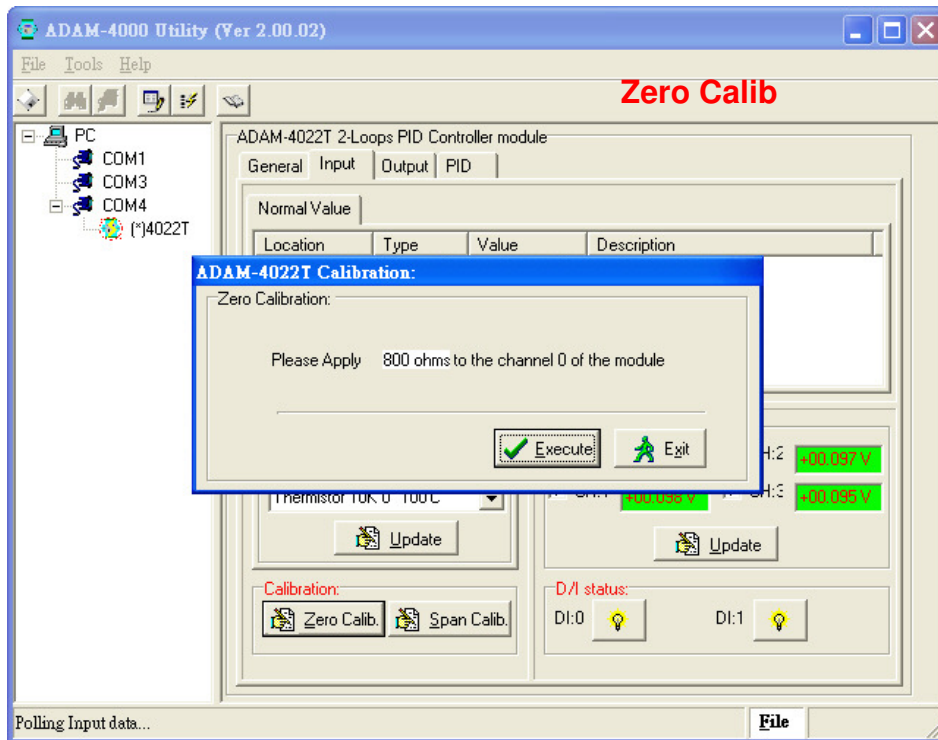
ADAM-4000 Utility (Ver 2.00.02)

File Tools Help

Zero Calib

PC
COM1
COM3
COM4
(*)4022T

ADAM-4022T 2-Loops PID Controller module

General Input Output PID

Normal Value

| Location | Type | Value | Description |
|---|---|---|---|

ADAM-4022T Calibration:

Zero Calibration:

Please Apply 800 ohms to the channel 0 of the module

Execute Exit

CH:2 +00.097 V
CH:1 +00.098 V CH:3 +00.095 V

Thermistor 10K 0~100C

Update

Update

Calibration:

Zero Calib. Span Calib.

D/I status:

DI:0 DI:1

Polling Input data...

File